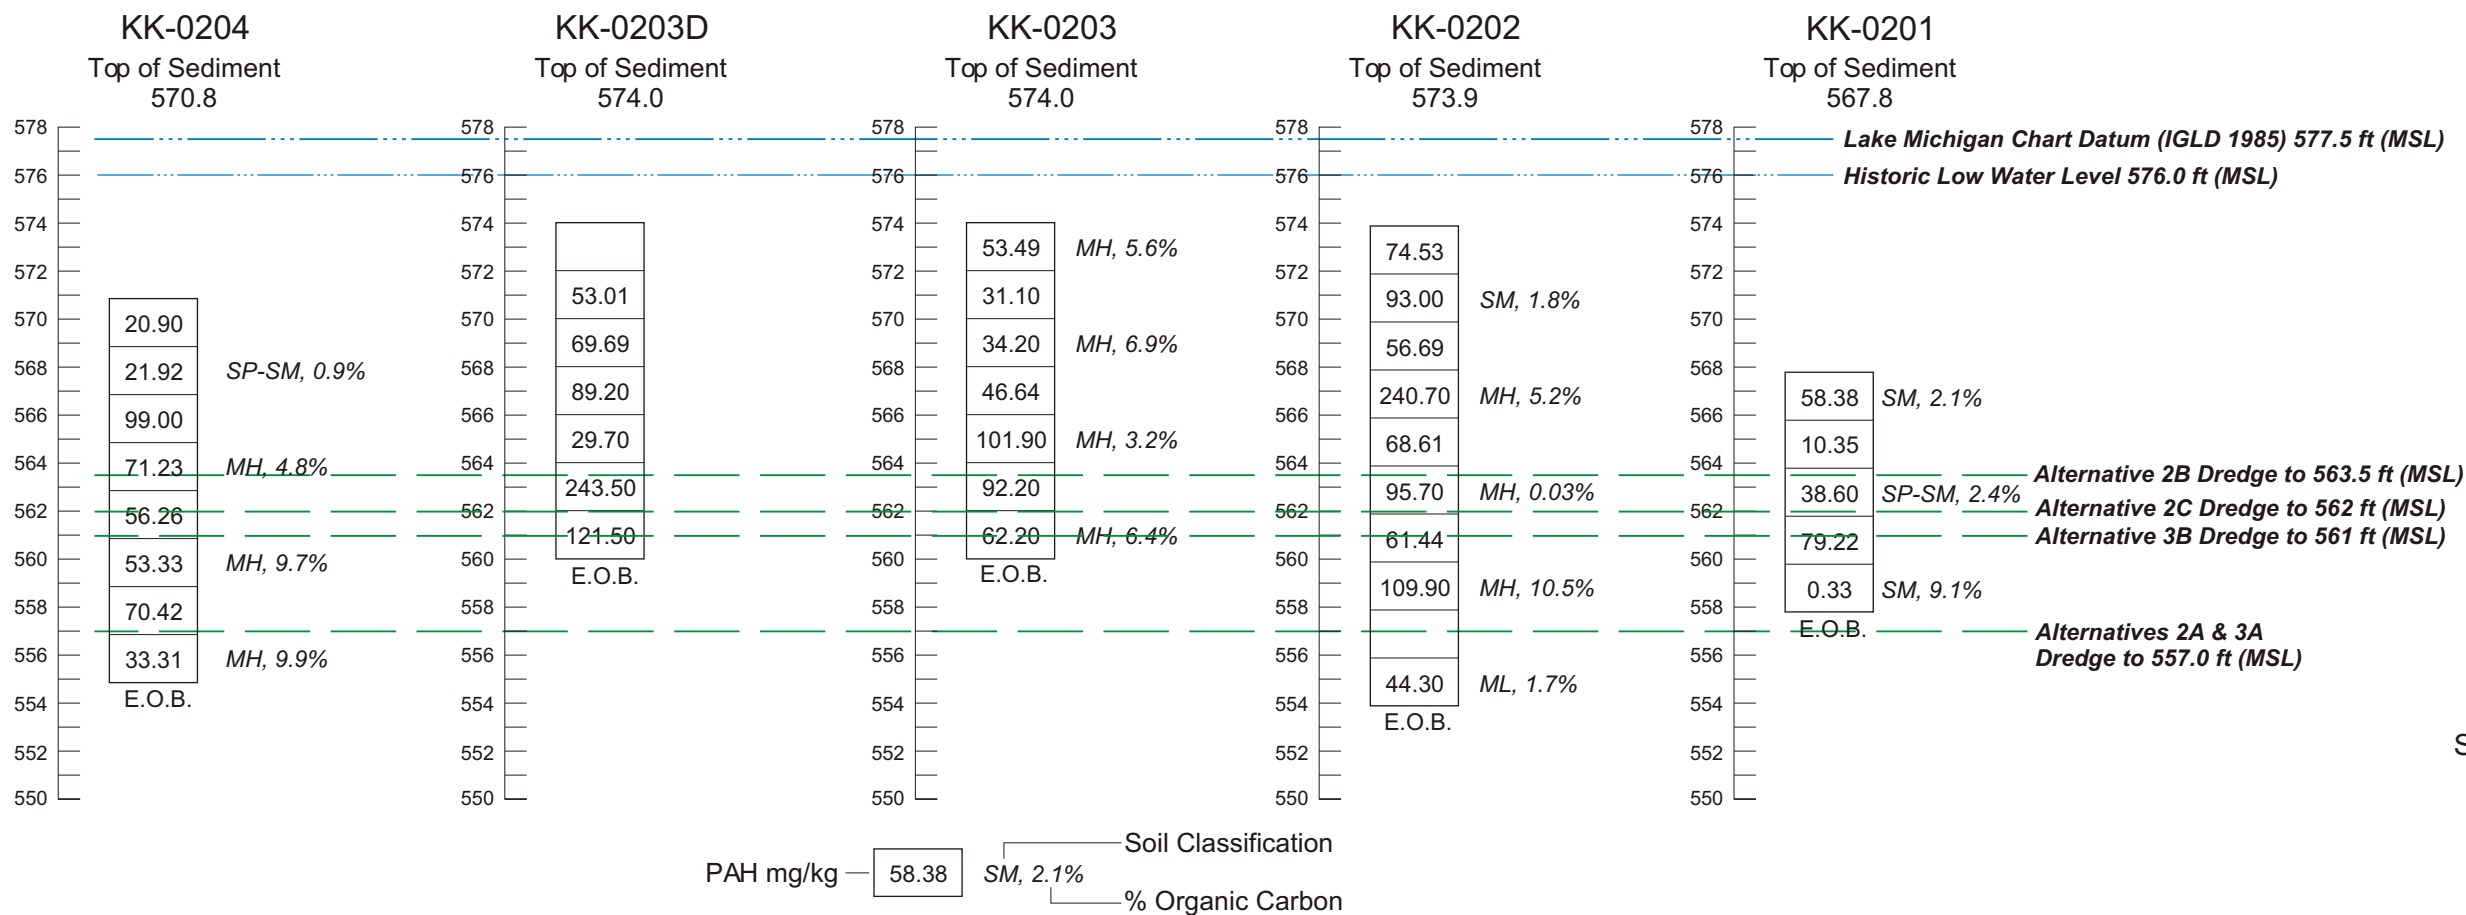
KK-0204
Top of Sediment
570.8

KK-0203D
Top of Sediment
574.0

KK-0203
Top of Sediment
574.0

KK-0202
Top of Sediment
573.9

KK-0201
Top of Sediment
567.8

578
576
574
572
570
568
566
564
562
560
558
556
554
552
550

Lake Michigan Chart Datum (IGLD 1985) 577.5 ft (MSL)
Historic Low Water Level 576.0 ft (MSL)

KK-0204:
20.90
21.92 SP-SM, 0.9%
99.00
71.23 MH, 4.8%
56.26
53.33 MH, 9.7%
70.42
33.31 MH, 9.9%
E.O.B.

KK-0203D:
53.01
69.69
89.20
29.70
243.50
121.50
E.O.B.

KK-0203:
53.49 MH, 5.6%
31.10
34.20 MH, 6.9%
46.64
101.90 MH, 3.2%
92.20
62.20 MH, 6.4%
E.O.B.

KK-0202:
74.53
93.00 SM, 1.8%
56.69
240.70 MH, 5.2%
68.61
95.70 MH, 0.03%
61.44
109.90 MH, 10.5%
44.30 ML, 1.7%
E.O.B.

KK-0201:
58.38 SM, 2.1%
10.35
38.60 SP-SM, 2.4%
79.22
0.33 SM, 9.1%
E.O.B.

Alternative 2B Dredge to 563.5 ft (MSL)
Alternative 2C Dredge to 562 ft (MSL)
Alternative 3B Dredge to 561 ft (MSL)
Alternatives 2A & 3A
Dredge to 557.0 ft (MSL)

S

PAH mg/kg 58.38 SM, 2.1%
Soil Classification
% Organic Carbon